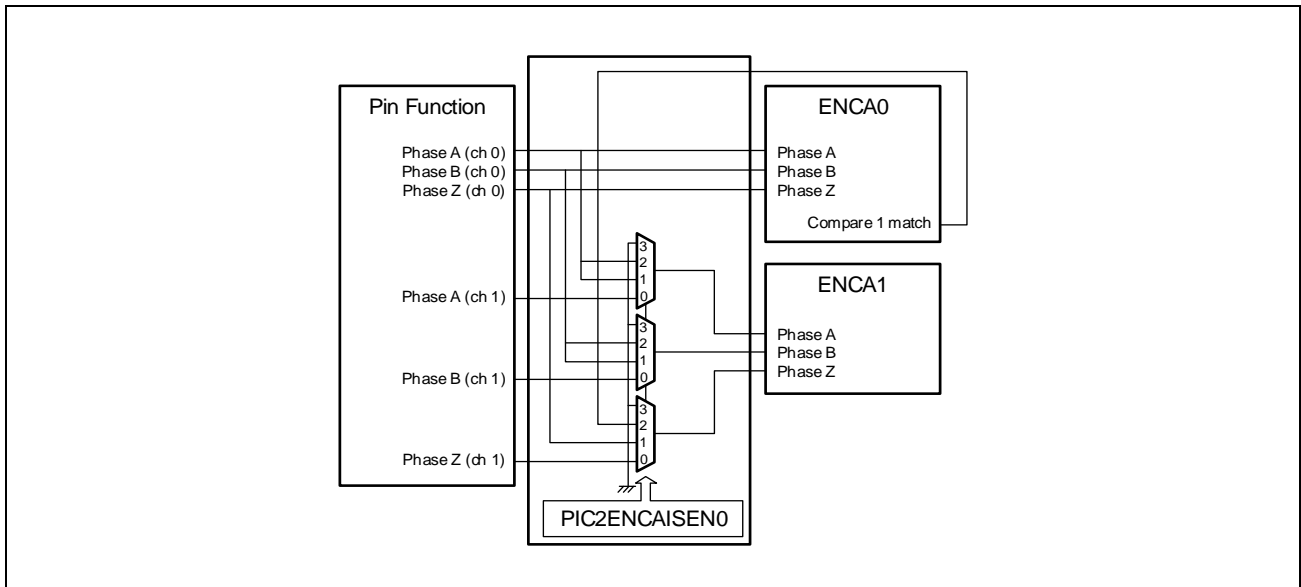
Pin Function

Phase A (ch 0)
Phase B (ch 0)
Phase Z (ch 0)

Phase A (ch 1)

Phase B (ch 1)

Phase Z (ch 1)

3
2
1
0

3
2
1
0

3
2
1
0

PIC2ENCAISEN0

ENCA0

Phase A
Phase B
Phase Z

Compare 1 match

ENCA1

Phase A
Phase B
Phase Z